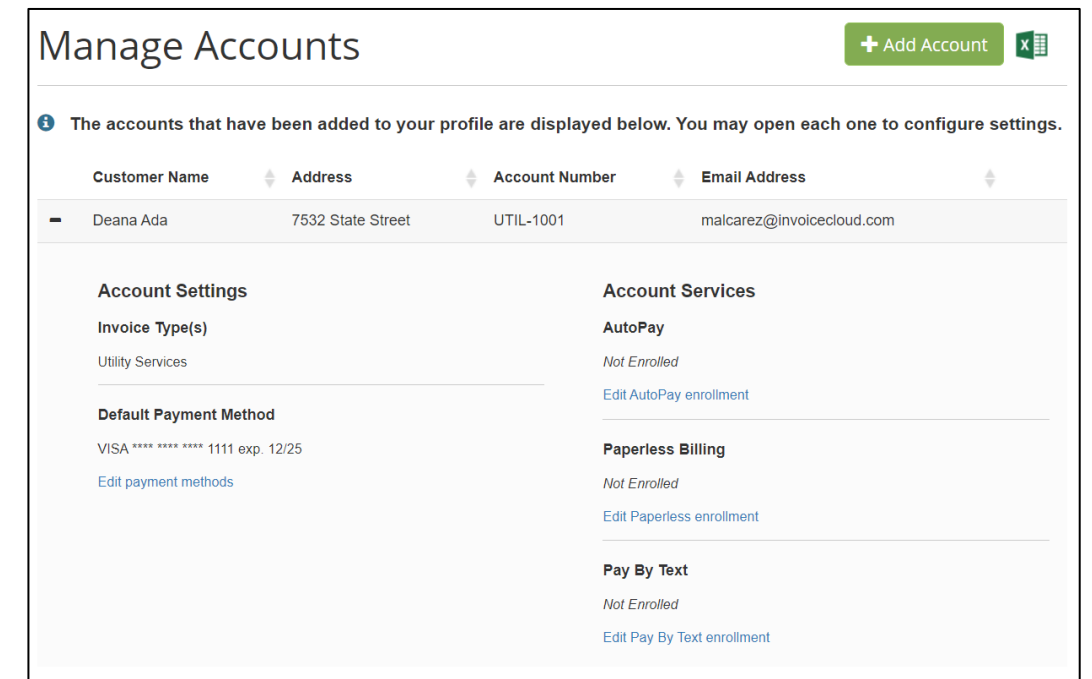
Manage Accounts

+ Add Account

The accounts that have been added to your profile are displayed below. You may open each one to configure settings.

| | Customer Name | Address | Account Number | Email Address |
|---|---|---|---|---|
| – | Deana Ada | 7532 State Street | UTIL-1001 | malcarez@invoicecloud.com |

Account Settings

Invoice Type(s)

Utility Services

Default Payment Method

VISA **** **** **** 1111 exp. 12/25

Edit payment methods

Account Services

AutoPay

Not Enrolled

Edit AutoPay enrollment

Paperless Billing

Not Enrolled

Edit Paperless enrollment

Pay By Text

Not Enrolled

Edit Pay By Text enrollment